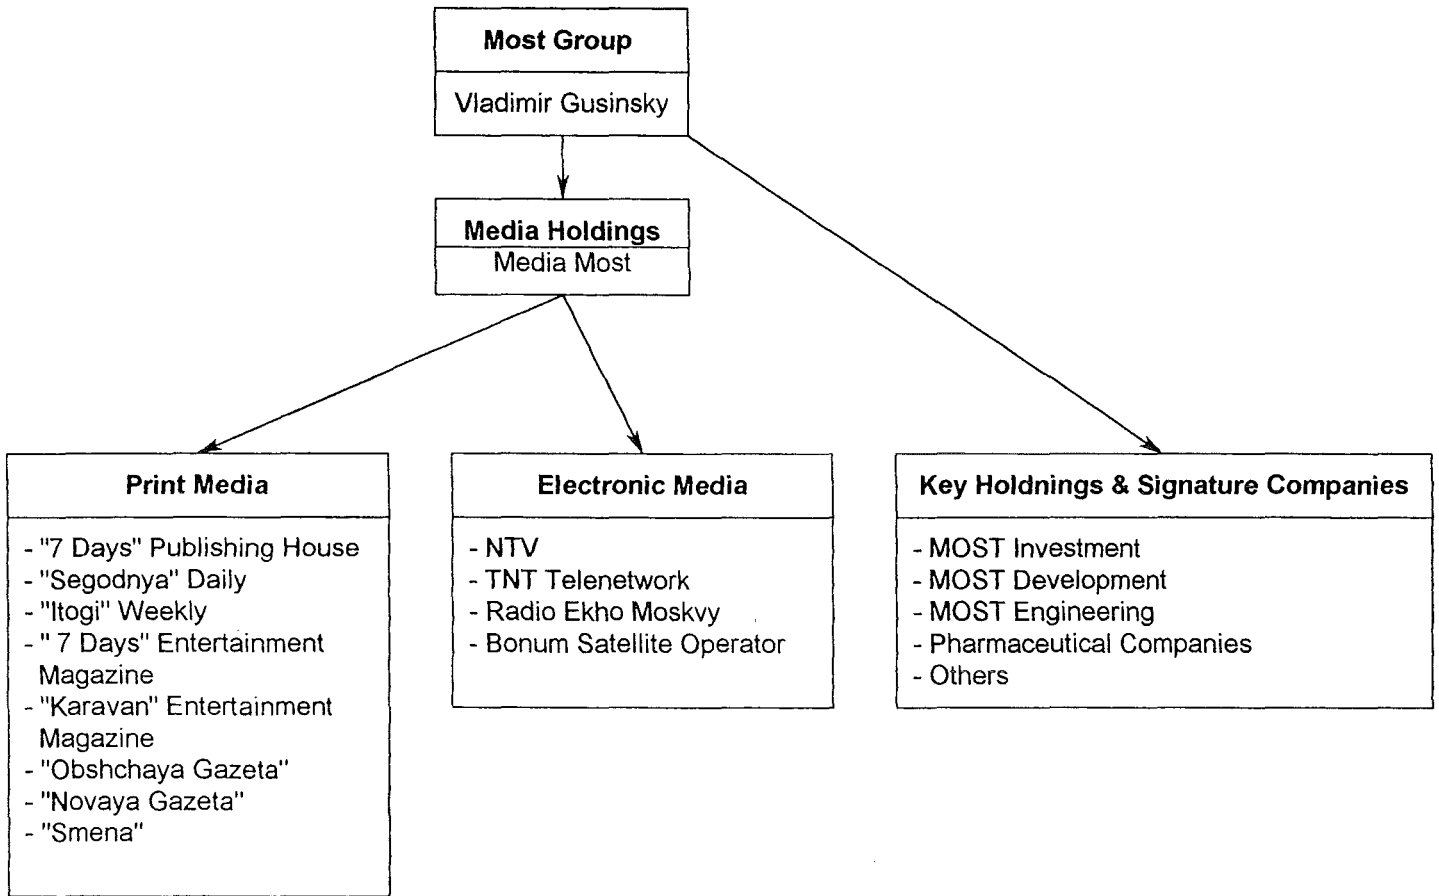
Most Group

Vladimir Gusinsky

Media Holdings
Media Most

Print Media

- "7 Days" Publishing House
- "Segodnya" Daily
- "Itogi" Weekly
- " 7 Days" Entertainment Magazine
- "Karavan" Entertainment Magazine
- "Obshchaya Gazeta"
- "Novaya Gazeta"
- "Smena"

Electronic Media

- NTV
- TNT Telenetwork
- Radio Ekho Moskvy
- Bonum Satellite Operator

Key Holdnings & Signature Companies

- MOST Investment
- MOST Development
- MOST Engineering
- Pharmaceutical Companies
- Others